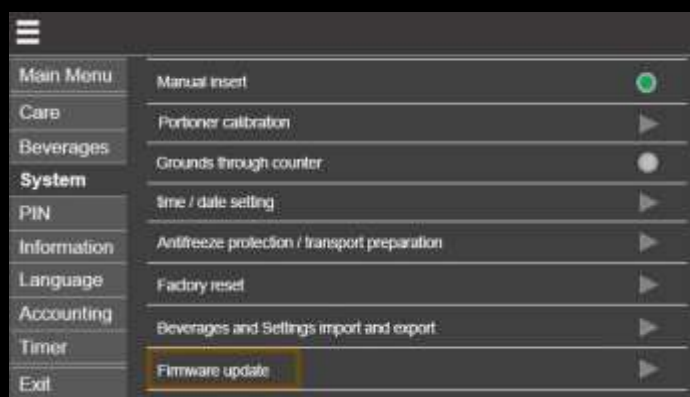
Main Menu
Care
Beverages
System
PIN
Information
Language
Accounting
Timer
Exit

Manual insert
Portioner calibration
Grounds through counter
time / date setting
Antifreeze protection / transport preparation
Factory reset
Beverages and Settings import and export
Firmware update